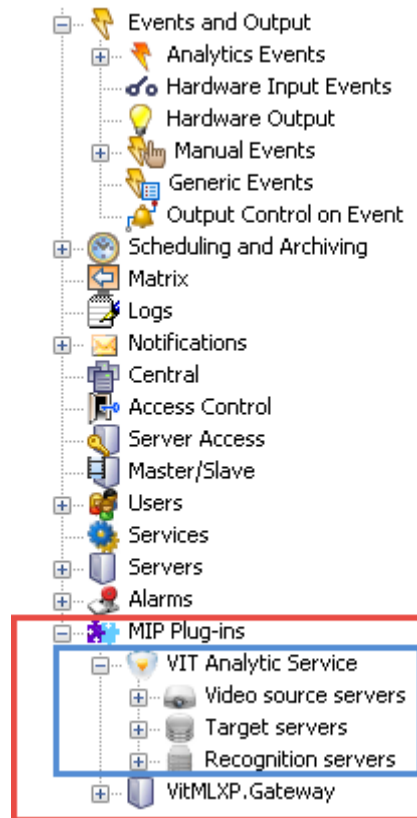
Events and Output
Analytics Events
Hardware Input Events
Hardware Output
Manual Events
Generic Events
Output Control on Event
Scheduling and Archiving
Matrix
Logs
Notifications
Central
Access Control
Server Access
Master/Slave
Users
Services
Servers
Alarms
MIP Plug-ins
VIT Analytic Service
Video source servers
Target servers
Recognition servers
VitMLXP.Gateway